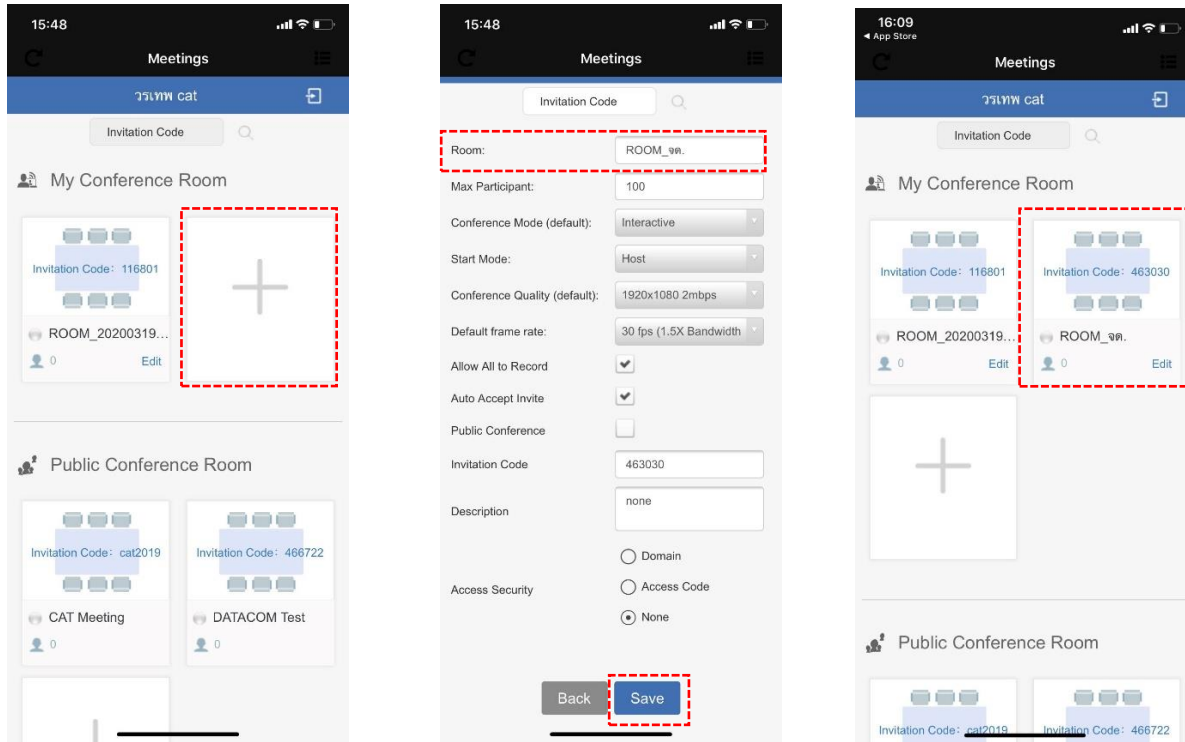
15:48

Meetings

วรเทพ cat

Invitation Code

My Conference Room

Invitation Code: 116801

ROOM_20200319...

0 Edit

Public Conference Room

Invitation Code: cat2019

CAT Meeting

0

Invitation Code: 466722

DATACOM Test

0

15:48

Meetings

Invitation Code

Room: ROOM_จต.

Max Participant: 100

Conference Mode (default): Interactive

Start Mode: Host

Conference Quality (default): 1920x1080 2mbps

Default frame rate: 30 fps (1.5X Bandwidth

Allow All to Record

Auto Accept Invite

Public Conference

Invitation Code 463030

Description none

Access Security

Domain

Access Code

None

Back Save

16:09

◂ App Store

Meetings

วรเทพ cat

Invitation Code

My Conference Room

Invitation Code: 116801

ROOM_20200319...

0 Edit

Invitation Code: 463030

ROOM_จต.

0 Edit

Public Conference Room

Invitation Code: cat2019

Invitation Code: 466722